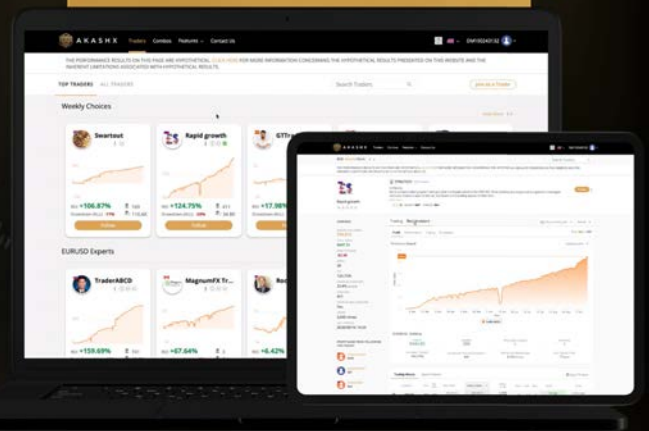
AKASHX Traders Contests Features Contact Us

THE PERFORMANCE RESULTS ON THIS PAGE ARE HYPOTHETICAL. CLICK HERE FOR MORE INFORMATION CONCERNING THE HYPOTHETICAL RESULTS PRESENTED ON THIS WEBSITE AND THE INHERENT LIMITATIONS ASSOCIATED WITH HYPOTHETICAL RESULTS.

TOP TRADERS ALL TRADERS

Search Traders

Join as a Trader

Weekly Choices

Swartout

ROI +106.87%

Follow

Rapid growth

ROI +124.75%

Follow

GTTr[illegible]

ROI +17.98%

EURUSD Experts

TraderABCD

ROI +159.69%

MagnumFX Tr...

ROI +67.64%

Ro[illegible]

ROI +6.42%

Rapid growth

Trading Reputation

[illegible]